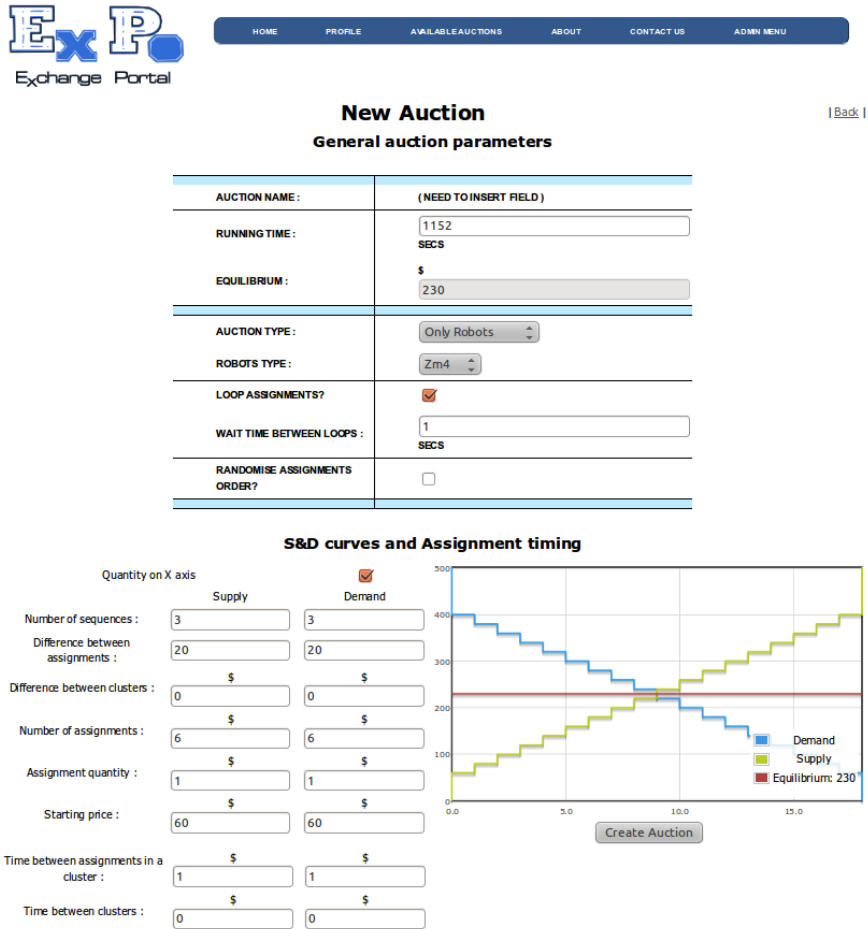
ExPo
Exchange Portal

HOME PROFILE AVAILABLEAUCTIONS ABOUT CONTACT US ADMIN MENU

New Auction

| Back |

General auction parameters

| | |
|---|---|
| AUCTION NAME : | ( NEED TO INSERT FIELD ) |
| RUNNING TIME : | 1152 SECS |
| EQUILIBRIUM : | $ 230 |
| AUCTION TYPE : | Only Robots |
| ROBOTS TYPE : | Zm4 |
| LOOP ASSIGNMENTS? | |
| WAIT TIME BETWEEN LOOPS : | 1 SECS |
| RANDOMISE ASSIGNMENTS ORDER? | |

S&D curves and Assignment timing

Quantity on X axis

| | Supply | Demand |
|---|---|---|
| Number of sequences : | 3 | 3 |
| Difference between assignments : | 20 | 20 |
| Difference between clusters : | $ 0 | $ 0 |
| Number of assignments : | $ 6 | $ 6 |
| Assignment quantity : | $ 1 | $ 1 |
| Starting price : | $ 60 | $ 60 |
| Time between assignments in a cluster : | $ 1 | $ 1 |
| Time between clusters : | $ 0 | $ 0 |

500
400
300
200
100
0
0.0 5.0 10.0 15.0

Demand
Supply
Equilibrium: 230

Create Auction